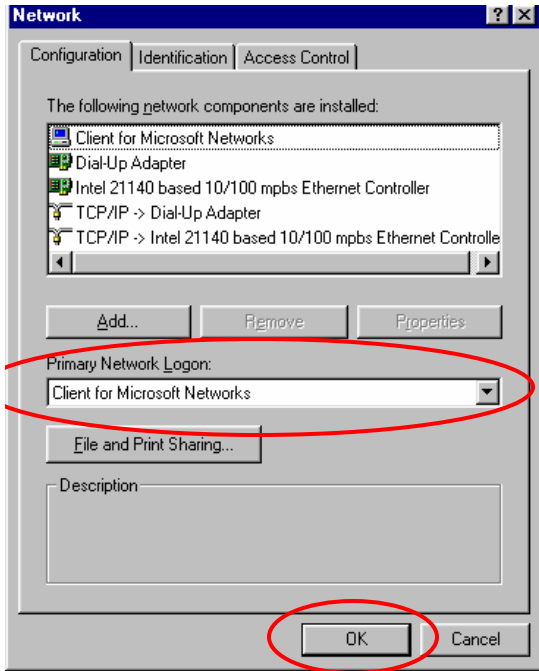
Network

?

Configuration | Identification | Access Control

The following network components are installed:

Client for Microsoft Networks
Dial-Up Adapter
Intel 21140 based 10/100 mpbs Ethernet Controller
TCP/IP -> Dial-Up Adapter
TCP/IP -> Intel 21140 based 10/100 mpbs Ethernet Controlle

Add...
Remove
Properties

Primary Network Logon:
Client for Microsoft Networks

File and Print Sharing...

Description

OK
Cancel